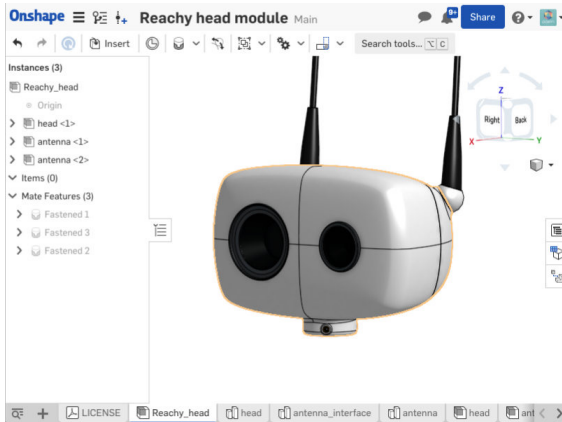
Onshape Reachy head module Main

9+

Share

Insert

Search tools... ⌥ C

Instances (3)

Reachy_head

Origin

head <1>

antenna <1>

antenna <2>

Items (0)

Mate Features (3)

Fastened 1

Fastened 3

Fastened 2

Z

Right

Back

X

Y

LICENSE

Reachy_head

head

antenna_interface

antenna

head

ant